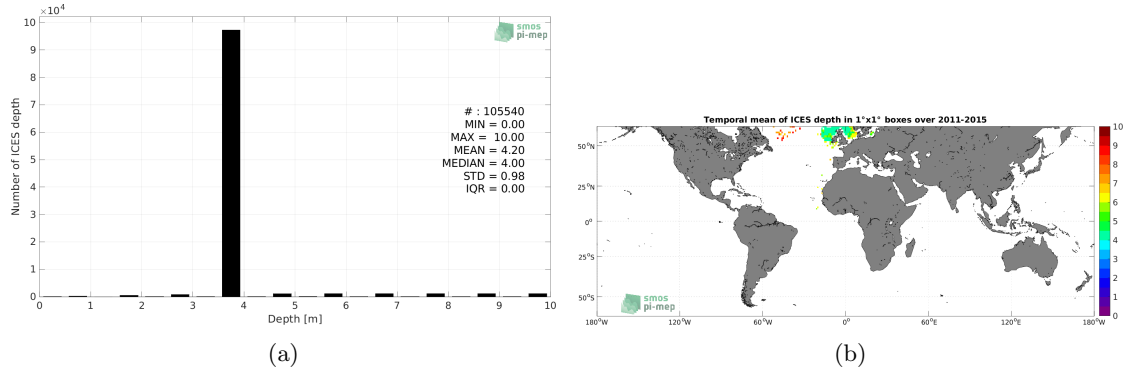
$\times 10^4$
10
9
8
7
6
5
4
3
2
1
0
Number of ICES depth

smos
pi-mep

# : 105540
MIN = 0.00
MAX = 10.00
MEAN = 4.20
MEDIAN = 4.00
STD = 0.98
IQR = 0.00

0 1 2 3 4 5 6 7 8 9 10
Depth [m]

(a)

Temporal mean of ICES depth in 1°x1° boxes over 2011-2015

50°N
25°N
0°
25°S
50°S

180°W 120°W 60°W 0° 60°E 120°E 180°W

smos
pi-mep

10
9
8
7
6
5
4
3
2
1
0

(b)